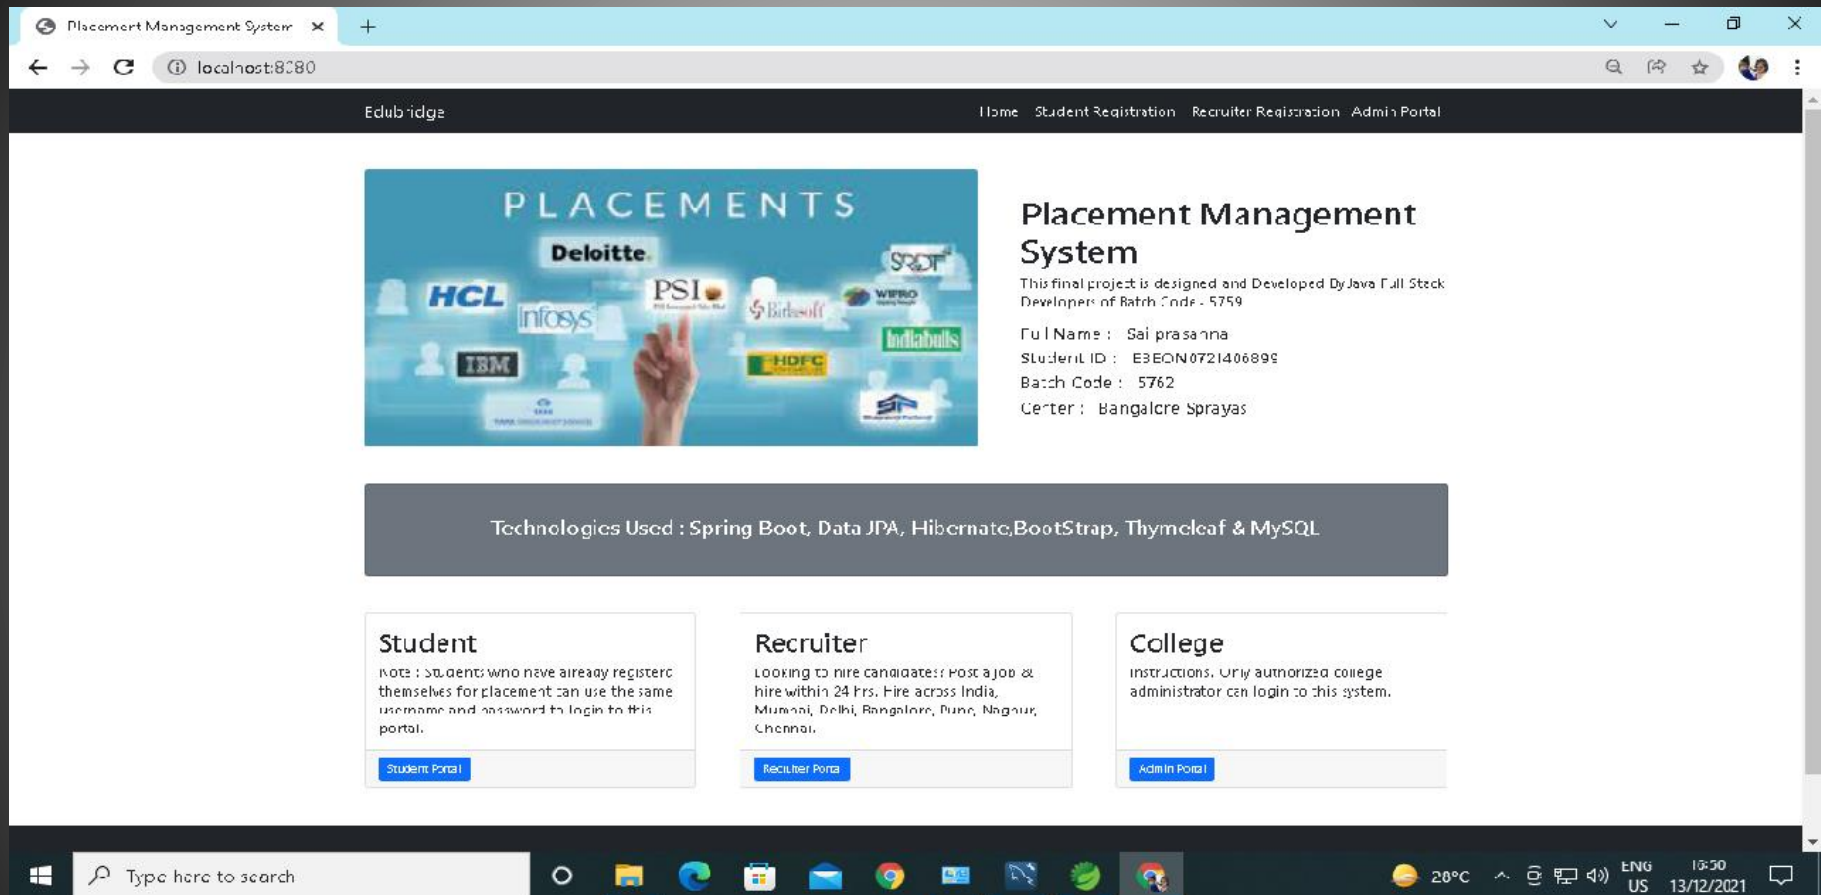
Placement Management System ×
+
localhost:8080

Edubridge
Home Student Registration Recruiter Registration Admin Portal

PLACEMENTS
Deloitte.
HCL
Infosys
PSI
SPDT
Birlasoft
WIPRO
Indiabulls
IBM
HDFC

Placement Management System
This final project is designed and Developed by Java Full Stack Developers of Batch Code - 5759
Full Name : Sai prasanna
Student ID : EBEON0721406899
Batch Code : 5762
Center : Bangalore Sprayas

Technologies Used : Spring Boot, Data JPA, Hibernate,BootStrap, Thymeleaf & MySQL

Student
Note : Students who have already registered themselves for placement can use the same username and password to login to this portal.
Student Portal

Recruiter
Looking to hire candidates? Post a job & hire within 24 hrs. Hire across India, Mumbai, Delhi, Bangalore, Pune, Nagpur, Chennai.
Recruiter Portal

College
Instructions. Only authorized college administrator can login to this system.
Admin Portal

Type here to search
28°C
ENG
US
16:50
13/12/2021